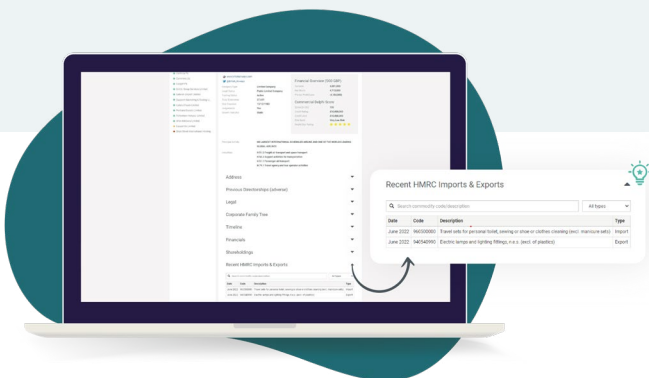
Financial Overview

Commercial Delphi Score

Address

Previous Directorships (director)

Legal

Corporate Family Tree

Timeline

Financials

Shareholdings

Recent HMRC Imports & Exports

Recent HMRC Imports & Exports

Search commodity code/description

All types

| Date | Code | Description | Type |
|---|---|---|---|
| June 2022 | 960500000 | Travel sets for personal toilet, sewing or shoe or clothes cleaning (excl. manicure sets) | Import |
| June 2022 | 940540990 | Electric lamps and lighting fittings, n.e.s. (excl. of plastics) | Export |